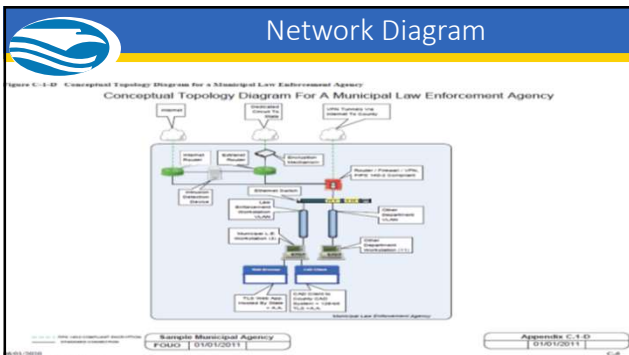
Network Diagram

Figure C-1-D Conceptual Topology Diagram for a Municipal Law Enforcement Agency

Conceptual Topology Diagram For A Municipal Law Enforcement Agency

Internet

Dedicated Circuit To State

VPN Tunnels via Internet To County

Internet Router

Extranet Router

Encryption Mechanism

Router / Firewall / VPN FIPS 140-2 Compliant

Intrusion Detection Device

Ethernet Switch

Law Enforcement Workstation VLAN

Other Department VLAN

Municipal L.E. Workstation (3)

Other Department Workstation (11)

Web Browser

CAD Client

TLS Web App Hosted By State

CAD Client to County CAD System

Municipal Law Enforcement Agency

Sample Municipal Agency

FOUO | 01/01/2011

Appendix C.1-D

01/01/2011

C-4